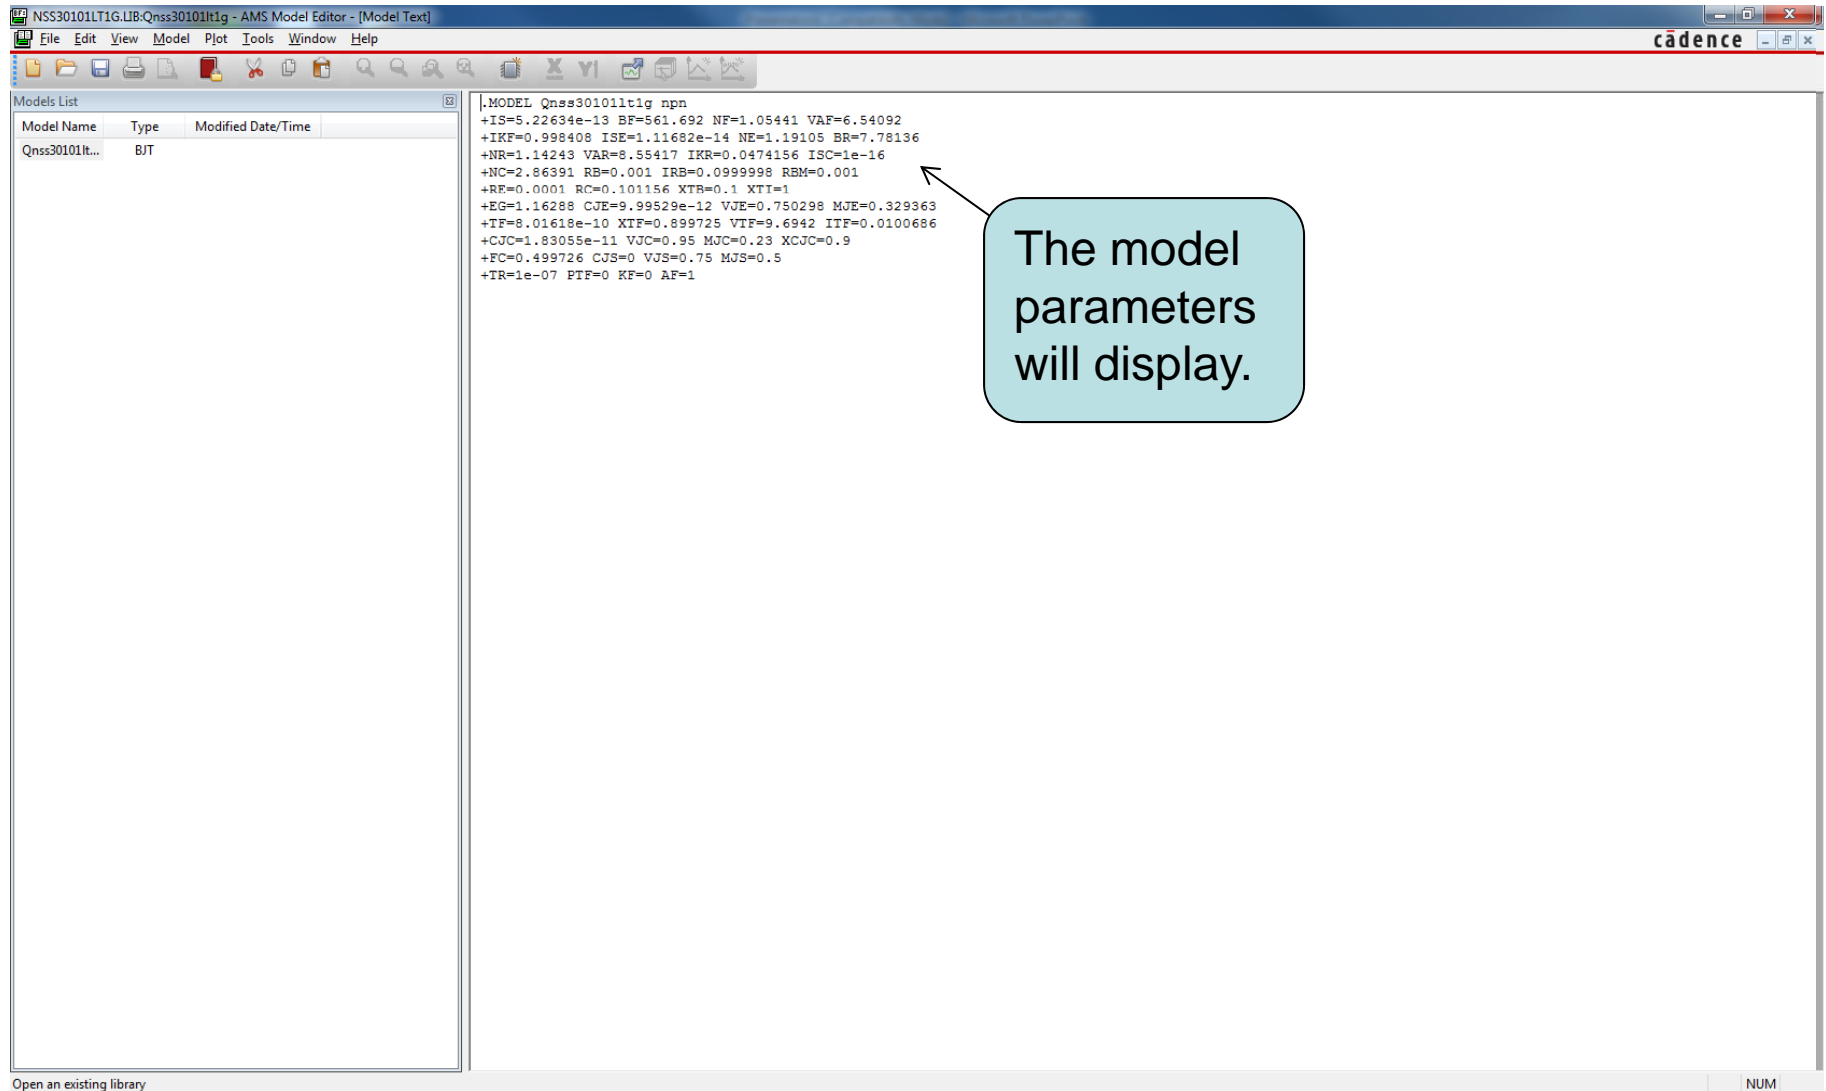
NSS30101LT1G.LIB:Qnss30101lt1g - AMS Model Editor - [Model Text]

File Edit View Model Plot Tools Window Help

cādence

Models List

| Model Name | Type | Modified Date/Time |
|---|---|---|
| Qnss30101lt... | BJT | |

.MODEL Qnss30101lt1g npn
+IS=5.22634e-13 BF=561.692 NF=1.05441 VAF=6.54092
+IKF=0.998408 ISE=1.11682e-14 NE=1.19105 BR=7.78136
+NR=1.14243 VAR=8.55417 IKR=0.0474156 ISC=1e-16
+NC=2.86391 RB=0.001 IRB=0.0999998 RBM=0.001
+RE=0.0001 RC=0.101156 XTB=0.1 XTI=1
+EG=1.16288 CJE=9.99529e-12 VJE=0.750298 MJE=0.329363
+TF=8.01618e-10 XTF=0.899725 VTF=9.6942 ITF=0.0100686
+CJC=1.83055e-11 VJC=0.95 MJC=0.23 XCJC=0.9
+FC=0.499726 CJS=0 VJS=0.75 MJS=0.5
+TR=1e-07 PTF=0 KF=0 AF=1

The model parameters will display.

Open an existing library

NUM